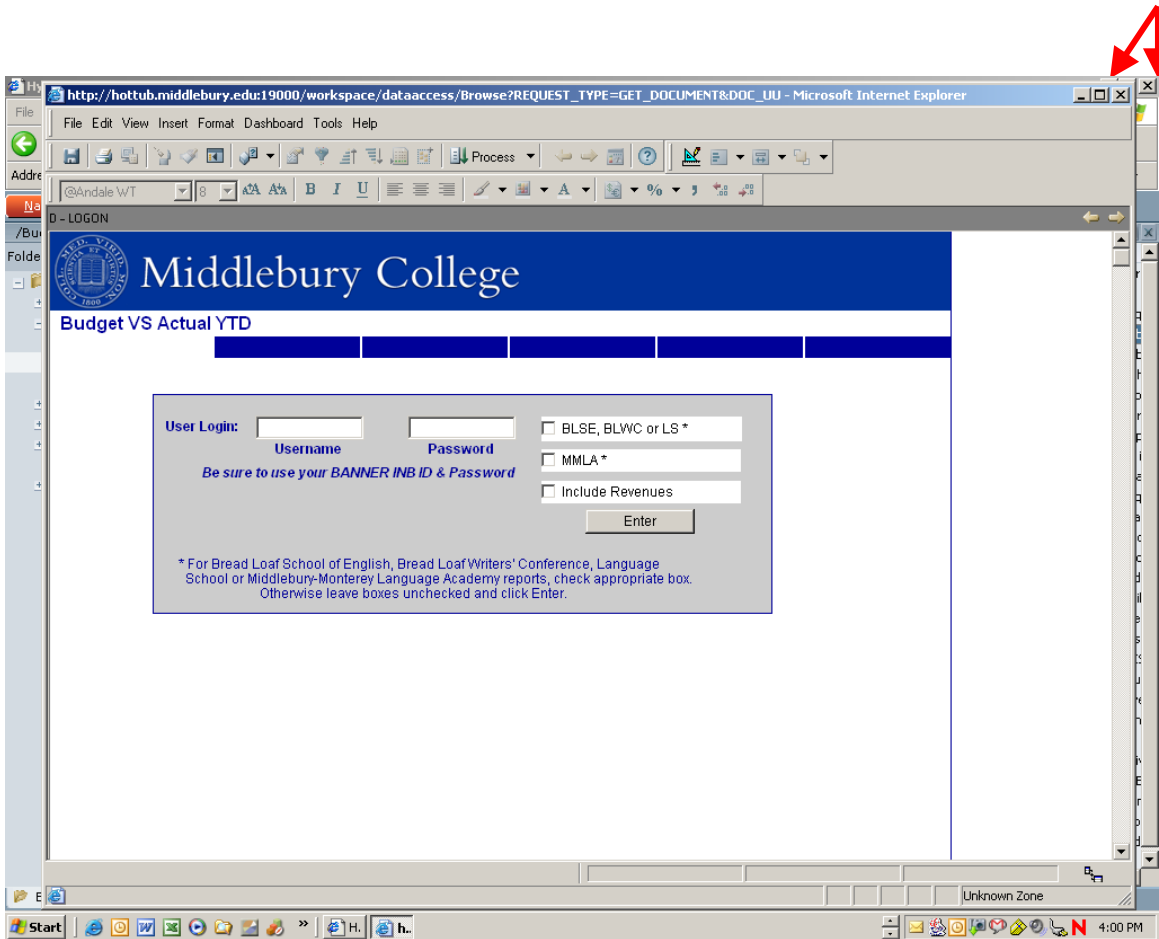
Hy
http://hottub.middlebury.edu:19000/workspace/dataaccess/Browse?REQUEST_TYPE=GET_DOCUMENT&DOC_UU - Microsoft Internet Explorer

File
Addre
Na
/Bu
Folde

File Edit View Insert Format Dashboard Tools Help

Process

@Andale WT 8 B I U % ,

0 - LOGON

Middlebury College

Budget VS Actual YTD

User Login:
Username
Password
Be sure to use your BANNER INB ID & Password

BLSE, BLWC or LS *
MMLA *
Include Revenues
Enter

* For Bread Loaf School of English, Bread Loaf Writers' Conference, Language School or Middlebury-Monterey Language Academy reports, check appropriate box. Otherwise leave boxes unchecked and click Enter.

Unknown Zone

Start H. h. 4:00 PM